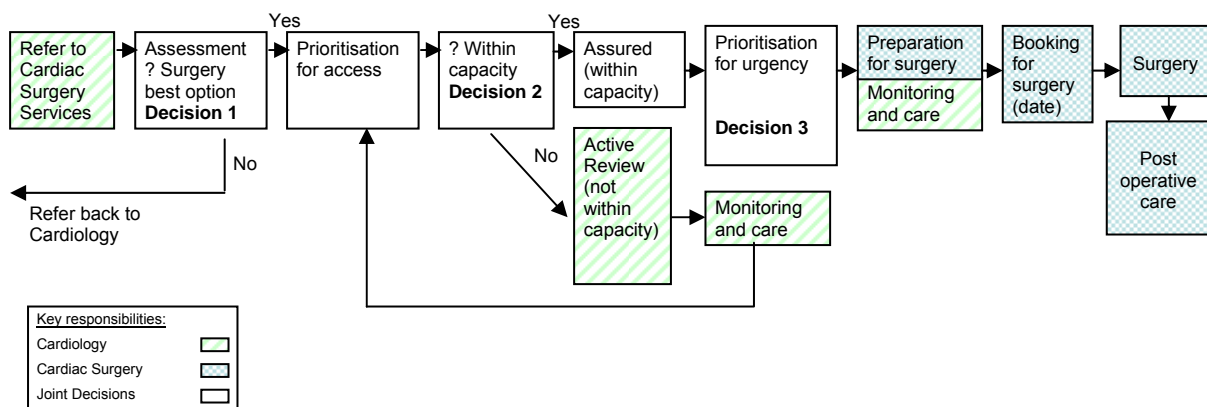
Refer to Cardiac Surgery Services

Assessment ? Surgery best option **Decision 1**

Yes

Prioritisation for access

? Within capacity **Decision 2**

Yes

Assured (within capacity)

Prioritisation for urgency

**Decision 3**

Preparation for surgery

Monitoring and care

Booking for surgery (date)

Surgery

Post operative care

No

Refer back to Cardiology

No

Active Review (not within capacity)

Monitoring and care

Key responsibilities:
Cardiology
Cardiac Surgery
Joint Decisions